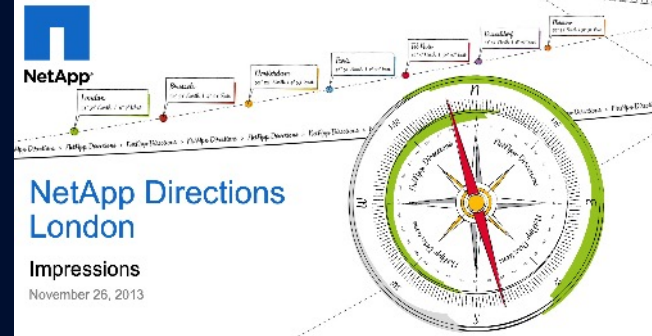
NetApp

London
Brussels
Amsterdam
Paris
Milano
Barcelona
Moscow

NetApp Directions • NetApp Directions • NetApp Directions • NetApp Directions • NetApp Directions • NetApp Directions

N
E
S
W

NetApp Directions
London

Impressions
November 26, 2013